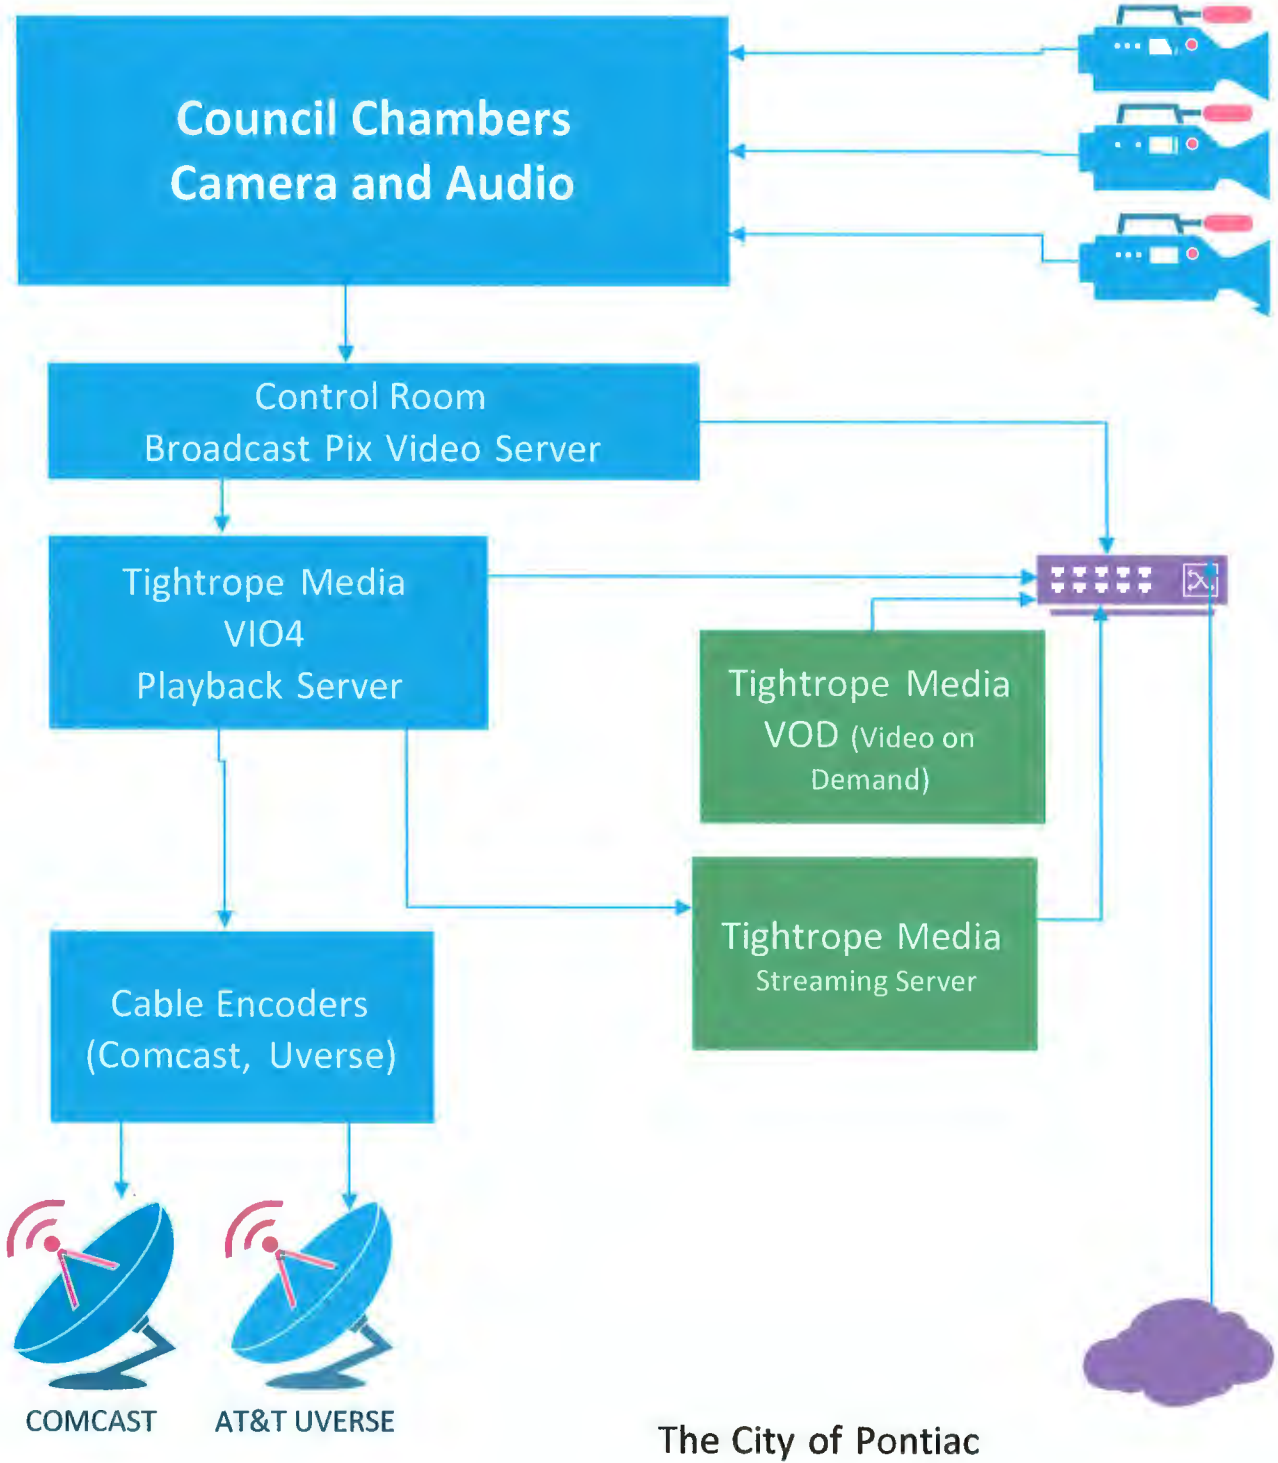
Council Chambers
Camera and Audio

Control Room
Broadcast Pix Video Server

Tightrope Media
VIO4
Playback Server

Tightrope Media
VOD (Video on Demand)

Tightrope Media
Streaming Server

Cable Encoders
(Comcast, Uverse)

COMCAST

AT&T UVERSE

The City of Pontiac